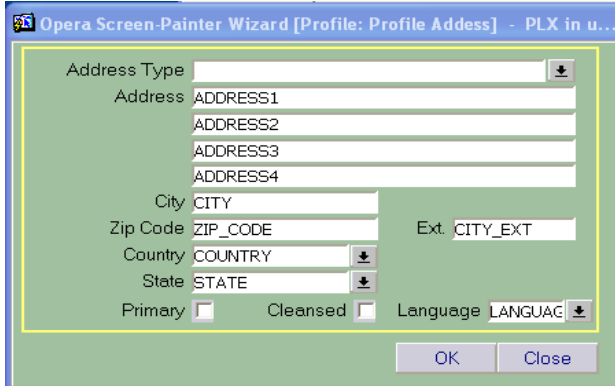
Opera Screen-Painter Wizard [Profile: Profile Addess] - PLX in u...

Address Type

Address ADDRESS1

ADDRESS2

ADDRESS3

ADDRESS4

City CITY

Zip Code ZIP_CODE

Ext. CITY_EXT

Country COUNTRY

State STATE

Primary

Cleansed

Language LANGUAG

OK

Close